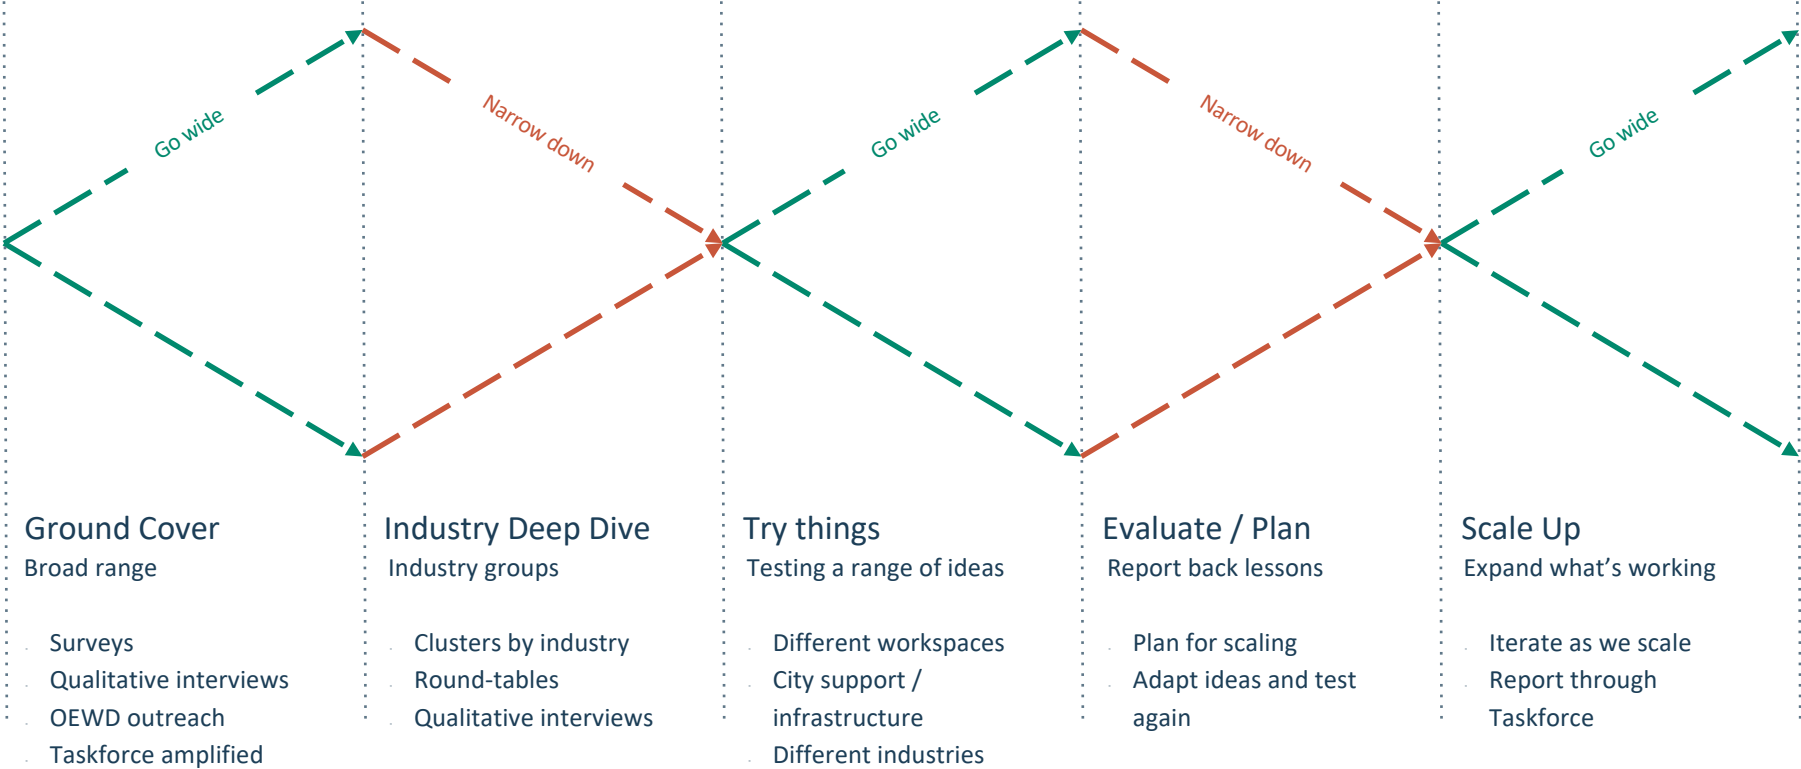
Go wide
Narrow down
Go wide
Narrow down
Go wide

Ground Cover
Broad range

- Surveys
- Qualitative interviews
- OEWD outreach
- Taskforce amplified

Industry Deep Dive
Industry groups

- Clusters by industry
- Round-tables
- Qualitative interviews

Try things
Testing a range of ideas

- Different workspaces
- City support / infrastructure
- Different industries

Evaluate / Plan
Report back lessons

- Plan for scaling
- Adapt ideas and test again

Scale Up
Expand what's working

- Iterate as we scale
- Report through Taskforce